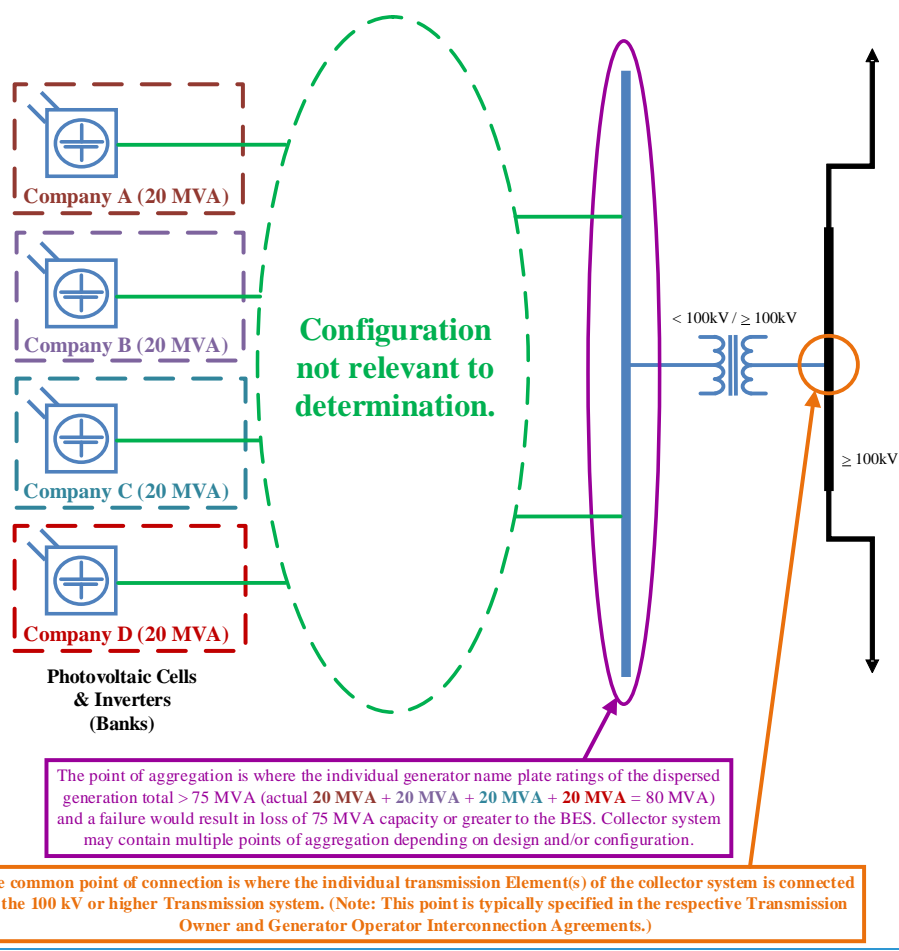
Company A (20 MVA)

Company B (20 MVA)

Company C (20 MVA)

Company D (20 MVA)

Photovoltaic Cells & Inverters (Banks)

Configuration not relevant to determination.

< 100kV / ≥ 100kV

≥ 100kV

The point of aggregation is where the individual generator name plate ratings of the dispersed generation total > 75 MVA (actual 20 MVA + 20 MVA + 20 MVA + 20 MVA = 80 MVA) and a failure would result in loss of 75 MVA capacity or greater to the BES. Collector system may contain multiple points of aggregation depending on design and/or configuration.

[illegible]e common point of connection is where the individual transmission Element(s) of the collector system is connected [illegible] the 100 kV or higher Transmission system. (Note: This point is typically specified in the respective Transmission Owner and Generator Operator Interconnection Agreements.)